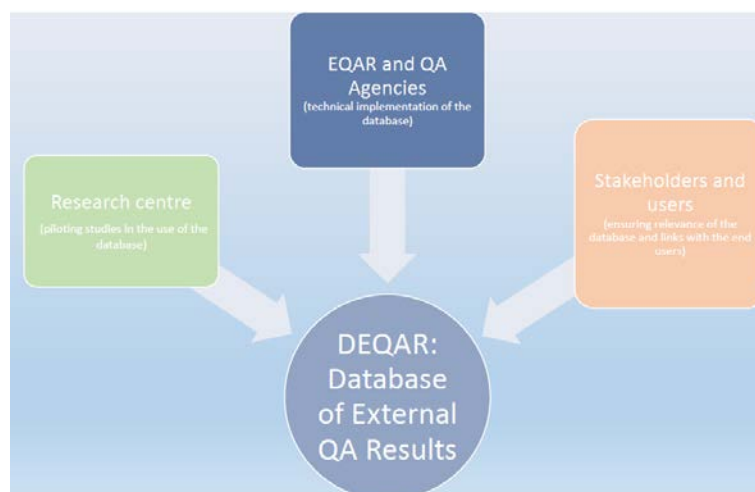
EQAR and QA Agencies
(technical implementation of the database)

Research centre
(piloting studies in the use of the database)

Stakeholders and users
(ensuring relevance of the database and links with the end users)

DEQAR: Database of External QA Results